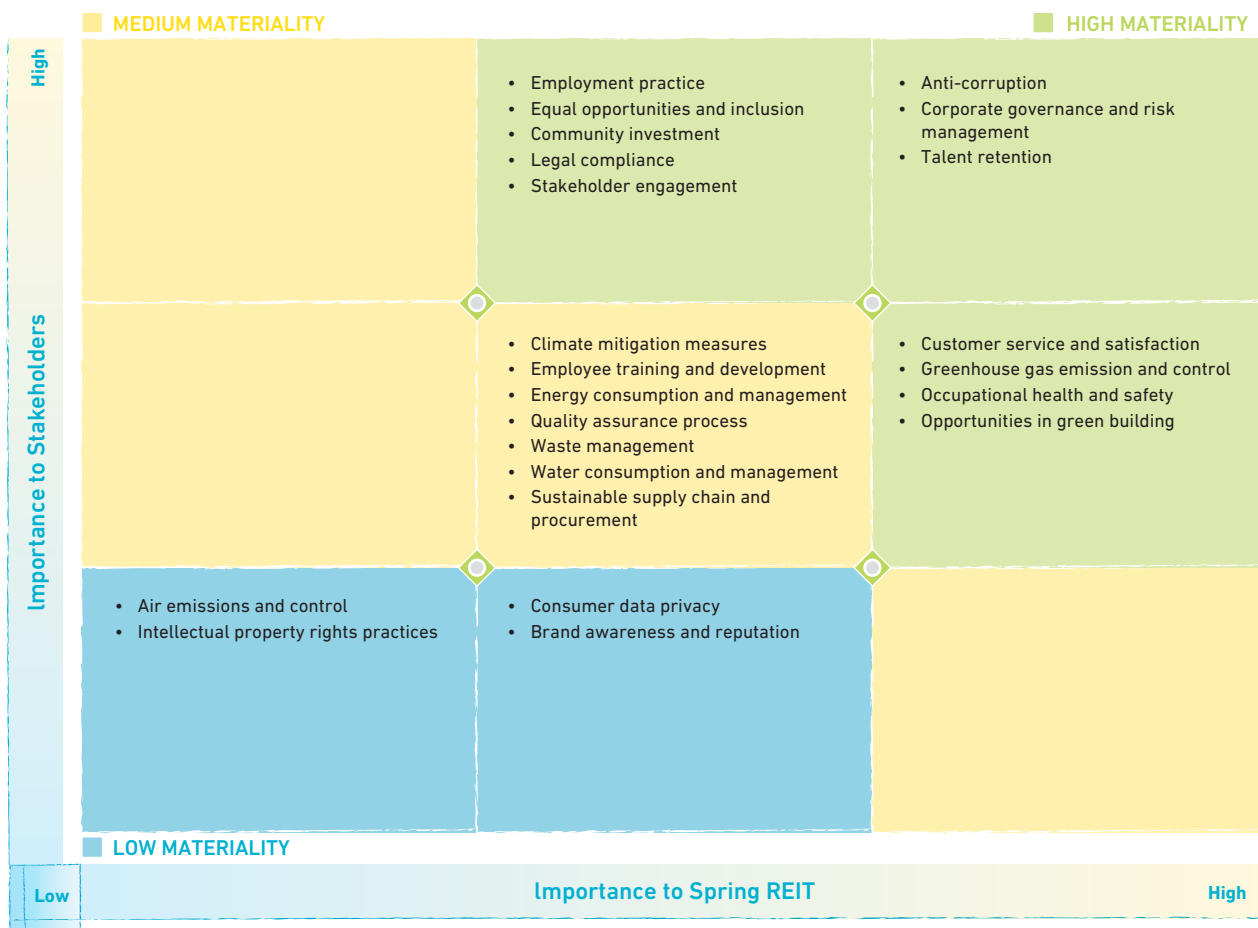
MEDIUM MATERIALITY

HIGH MATERIALITY

High

Importance to Stakeholders

- Employment practice
- Equal opportunities and inclusion
- Community investment
- Legal compliance
- Stakeholder engagement

- Anti-corruption
- Corporate governance and risk management
- Talent retention

- Climate mitigation measures
- Employee training and development
- Energy consumption and management
- Quality assurance process
- Waste management
- Water consumption and management
- Sustainable supply chain and procurement

- Customer service and satisfaction
- Greenhouse gas emission and control
- Occupational health and safety
- Opportunities in green building

- Air emissions and control
- Intellectual property rights practices

- Consumer data privacy
- Brand awareness and reputation

LOW MATERIALITY

Low

Importance to Spring REIT

High